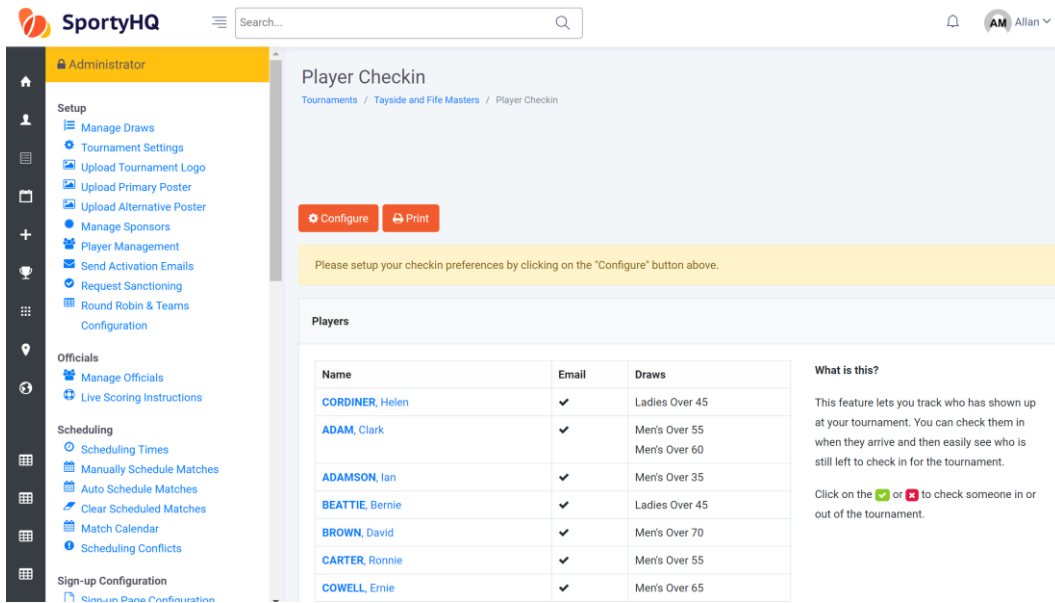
SportyHQ

Search...

AM Allan

Administrator

Setup
Manage Draws
Tournament Settings
Upload Tournament Logo
Upload Primary Poster
Upload Alternative Poster
Manage Sponsors
Player Management
Send Activation Emails
Request Sanctioning
Round Robin & Teams Configuration

Officials
Manage Officials
Live Scoring Instructions

Scheduling
Scheduling Times
Manually Schedule Matches
Auto Schedule Matches
Clear Scheduled Matches
Match Calendar
Scheduling Conflicts

Sign-up Configuration
Sign-up Page Configuration

Player Checkin

Tournaments / Tayside and Fife Masters / Player Checkin

Configure Print

Please setup your checkin preferences by clicking on the "Configure" button above.

Players

| Name | Email | Draws |
|---|---|---|
| CORDINER, Helen | ✔ | Ladies Over 45 |
| ADAM, Clark | ✔ | Men's Over 55<br>Men's Over 60 |
| ADAMSON, Ian | ✔ | Men's Over 35 |
| BEATTIE, Bernie | ✔ | Ladies Over 45 |
| BROWN, David | ✔ | Men's Over 70 |
| CARTER, Ronnie | ✔ | Men's Over 55 |
| COWELL, Ernie | ✔ | Men's Over 65 |

What is this?

This feature lets you track who has shown up at your tournament. You can check them in when they arrive and then easily see who is still left to check in for the tournament.

Click on the ✔ or ✖ to check someone in or out of the tournament.